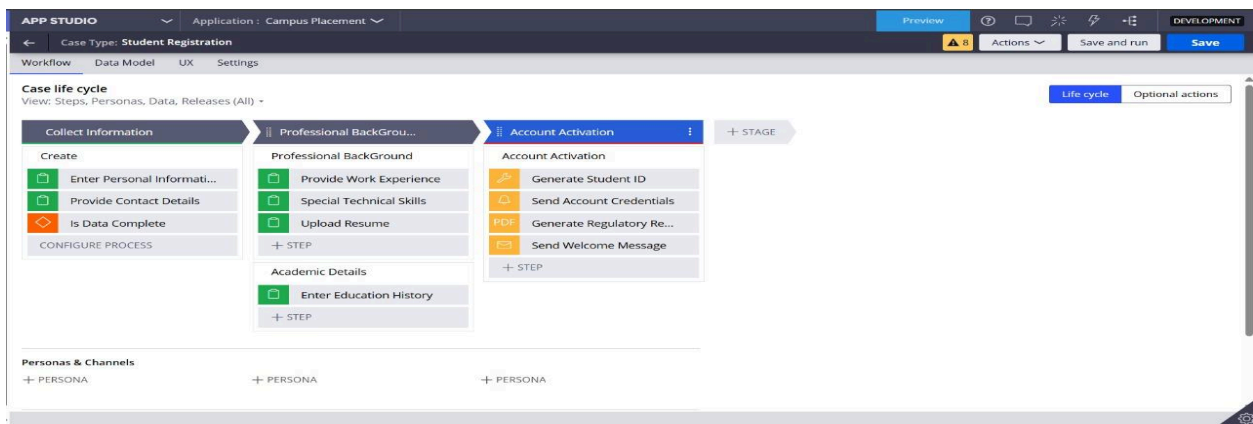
APP STUDIO Application : Campus Placement

Preview DEVELOPMENT

Case Type: Student Registration

8 Actions Save and run Save

Workflow Data Model UX Settings

Case life cycle
View: Steps, Personas, Data, Releases (All)

Life cycle Optional actions

Collect Information

Create
Enter Personal Informati...
Provide Contact Details
Is Data Complete
CONFIGURE PROCESS

Professional BackGrou...

Professional BackGround
Provide Work Experience
Special Technical Skills
Upload Resume
+ STEP

Academic Details
Enter Education History
+ STEP

Account Activation

Account Activation
Generate Student ID
Send Account Credentials
PDF Generate Regulatory Re...
Send Welcome Message
+ STEP

+ STAGE

Personas & Channels
+ PERSONA + PERSONA + PERSONA